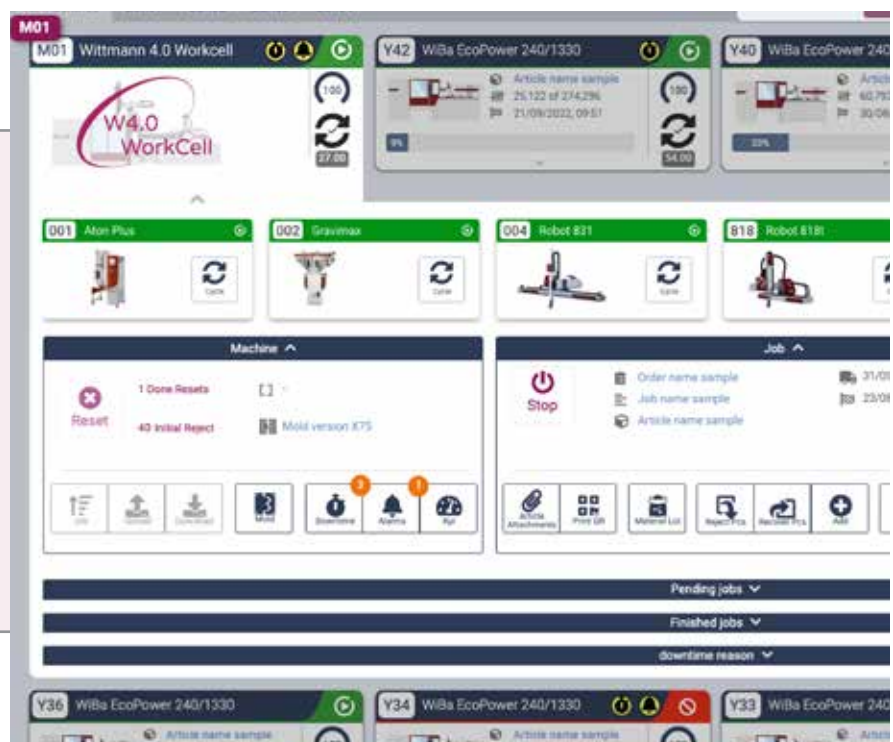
M01

M01 Wittmann 4.0 Workcell

W4.0 WorkCell

100

27.00

Y42 WiBa EcoPower 240/1330

Article name sample
25.122 of 274.296
21/09/2022, 09:51

100

9%

54.00

Y40 WiBa EcoPower 24

Article
60.79
30/09

33%

001 Aton Plus

002 Gravimax

004 Robot 831

818 Robot 818

Machine ^

Reset

1 Done Resets

40 Initial Reject

Mold version X75

Mold

3

Downtime

1

Alarms

Kpi

Job ^

Stop

Order name sample

Job name sample

Article name sample

31/0

23/0

Article Attachments

Print QR

Material List

Reject Pcs

Reclaim Pcs

Add

Pending jobs ˅

Finished jobs ˅

downtime reason ˅

Y36 WiBa EcoPower 240/1330

Article name sample

Y34 WiBa EcoPower 240/1330

Article name sample

Y33 WiBa EcoPower 2

Article